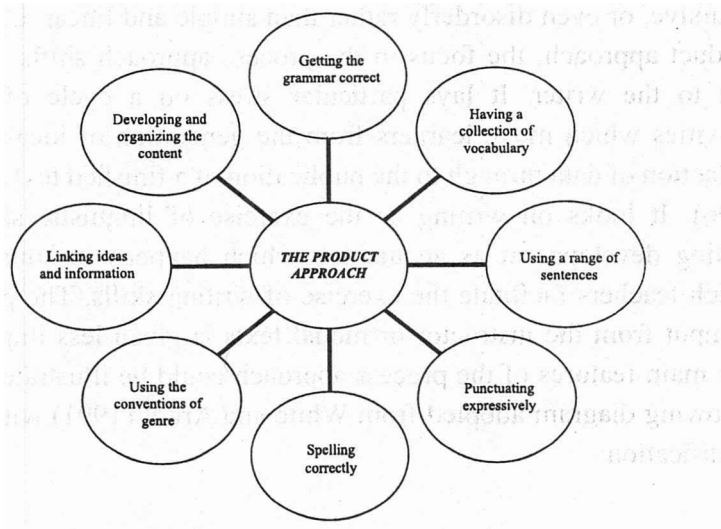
Getting the grammar correct

Having a collection of vocabulary

Using a range of sentences

Punctuating expressively

Spelling correctly

Using the conventions of genre

Linking ideas and information

Developing and organizing the content

THE PRODUCT APPROACH